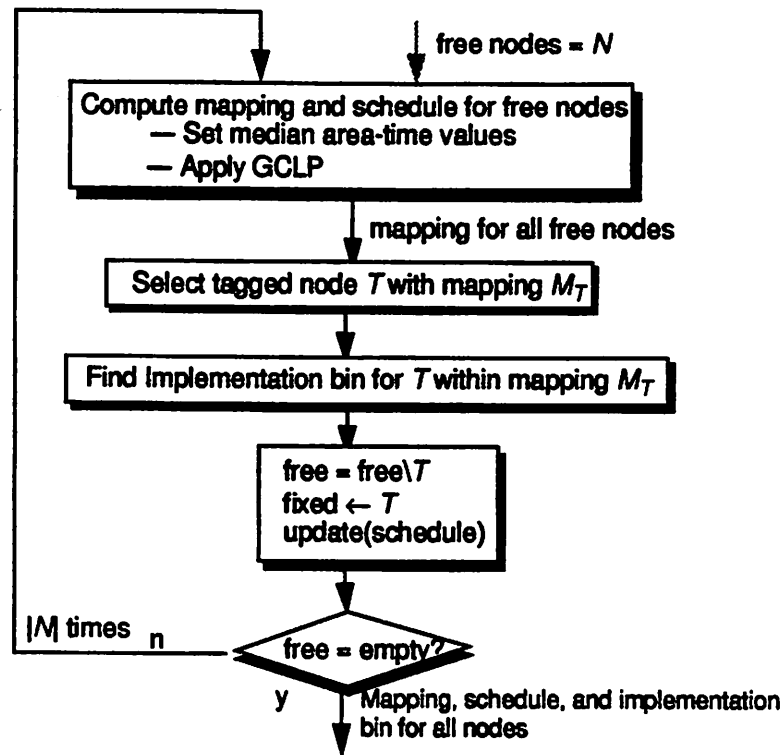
free nodes = $N$

Compute mapping and schedule for free nodes
— Set median area-time values
— Apply GCLP

mapping for all free nodes

Select tagged node $T$ with mapping $M_T$

Find Implementation bin for $T$ within mapping $M_T$

free = free\$T$
fixed ← $T$
update(schedule)

|$N$| times

n

free = empty?

y

Mapping, schedule, and implementation bin for all nodes